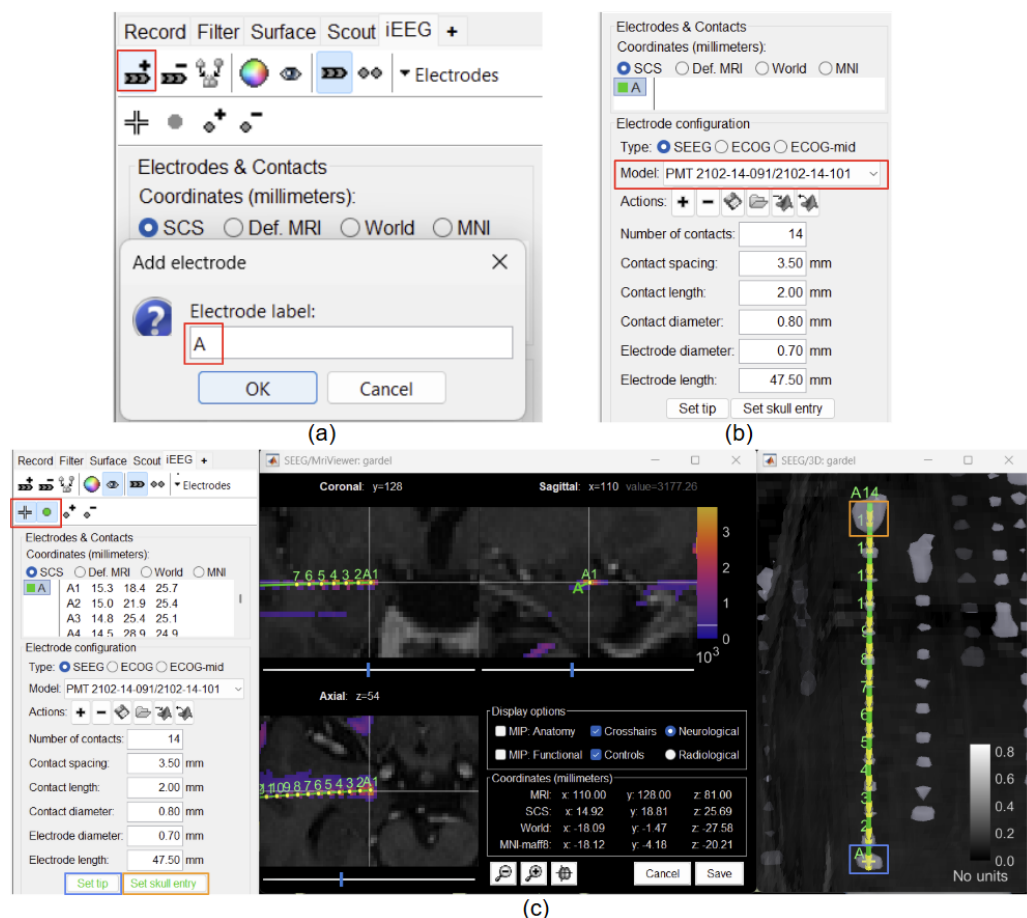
Record Filter Surface Scout iEEG +

Electrodes

Electrodes & Contacts
Coordinates (millimeters):
SCS Def. MRI World MNI

Add electrode
Electrode label:
A
OK Cancel

(a)

Electrodes & Contacts
Coordinates (millimeters):
SCS Def. MRI World MNI
A

Electrode configuration
Type: SEEG ECOG ECOG-mid
Model: PMT 2102-14-091/2102-14-101
Actions:

| Number of contacts: | 14 | |
|---|---|---|
| Contact spacing: | 3.50 | mm |
| Contact length: | 2.00 | mm |
| Contact diameter: | 0.80 | mm |
| Electrode diameter: | 0.70 | mm |
| Electrode length: | 47.50 | mm |

Set tip Set skull entry

(b)

Record Filter Surface Scout iEEG +
Electrodes

Electrodes & Contacts
Coordinates (millimeters):
SCS Def. MRI World MNI
A
A1 15.3 18.4 25.7
A2 15.0 21.9 25.4
A3 14.8 25.4 25.1
A4 14.5 28.9 24.9

Electrode configuration
Type: SEEG ECOG ECOG-mid
Model: PMT 2102-14-091/2102-14-101
Actions:

| Number of contacts: | 14 | |
|---|---|---|
| Contact spacing: | 3.50 | mm |
| Contact length: | 2.00 | mm |
| Contact diameter: | 0.80 | mm |
| Electrode diameter: | 0.70 | mm |
| Electrode length: | 47.50 | mm |

Set tip Set skull entry

SEEG/MriViewer: gardel
Coronal: y=128
7 6 5 4 3 2 A1
Sagittal: x=110 value=3177.26
A1
A
3
2
1
0
$10^3$
Axial: z=54
1110 9 8 7 6 5 4 3 2 A1

Display options
MIP: Anatomy Crosshairs Neurological
MIP: Functional Controls Radiological

Coordinates (millimeters)
| MRI: | x: 110.00 | y: 128.00 | z: 81.00 |
|---|---|---|---|
| SCS: | x: 14.92 | y: 18.81 | z: 25.69 |
| World: | x: -18.09 | y: -1.47 | z: -27.58 |
| MNI-maff8: | x: -18.12 | y: -4.18 | z: -20.21 |

Cancel Save

SEEG/3D: gardel
A14
13
12
11
10
9
8
7
6
5
4
3
2
A1
0.8
0.6
0.4
0.2
0.0
No units

(c)